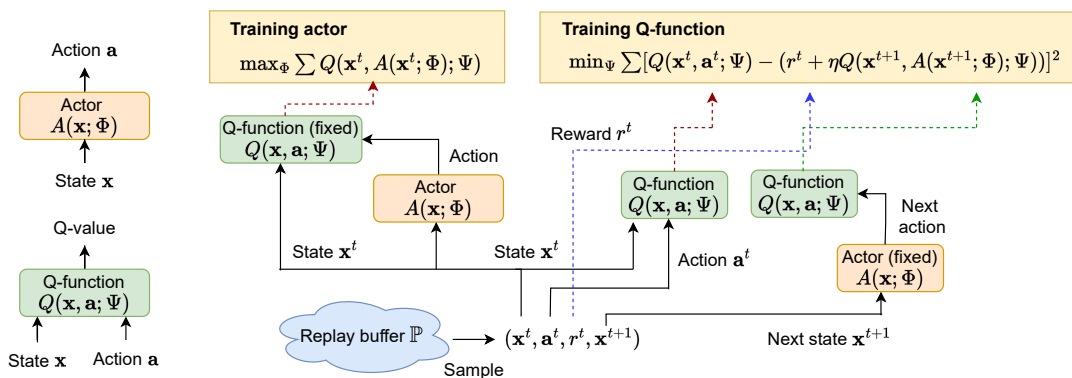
Action $\mathbf{a}$

Actor
$A(\mathbf{x};\Phi)$

State $\mathbf{x}$

Q-value

Q-function
$Q(\mathbf{x},\mathbf{a};\Psi)$

State $\mathbf{x}$

Action $\mathbf{a}$

Training actor

$\max_{\Phi}\sum Q(\mathbf{x}^t, A(\mathbf{x}^t;\Phi);\Psi)$

Q-function (fixed)
$Q(\mathbf{x},\mathbf{a};\Psi)$

Action

Actor
$A(\mathbf{x};\Phi)$

State $\mathbf{x}^t$

State $\mathbf{x}^t$

Training Q-function

$\min_{\Psi}\sum[Q(\mathbf{x}^t,\mathbf{a}^t;\Psi)-(r^t+\eta Q(\mathbf{x}^{t+1},A(\mathbf{x}^{t+1};\Phi);\Psi))]^2$

Reward $r^t$

Q-function
$Q(\mathbf{x},\mathbf{a};\Psi)$

Q-function
$Q(\mathbf{x},\mathbf{a};\Psi)$

Next action

Action $\mathbf{a}^t$

Actor (fixed)
$A(\mathbf{x};\Phi)$

Replay buffer $\mathbb{P}$

$(\mathbf{x}^t,\mathbf{a}^t,r^t,\mathbf{x}^{t+1})$

Sample

Next state $\mathbf{x}^{t+1}$